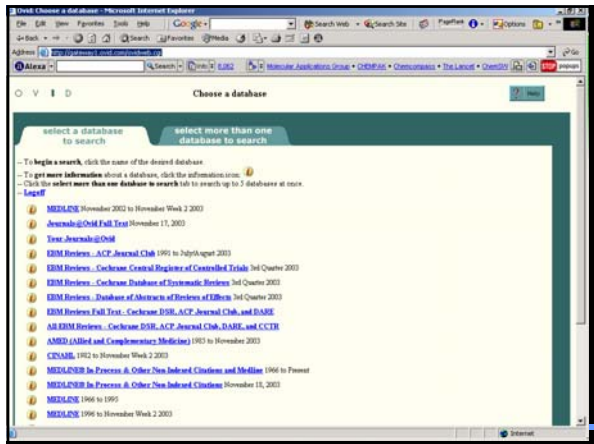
Ovid: Choose a database - Microsoft Internet Explorer

File Edit View Favorites Tools Help

Google -

Search Web

Search Site

PageRank

Options

Back

Search

Favorites

Media

Address http://gateway1.ovid.com/ovidweb.cgi

Go

Alexa

Search

Info

Molecular Applications Group

CHEMFAX

Chemcompass

The Lancet

ChemSW

popups

O V I D

Choose a database

Help

select a database to search

select more than one database to search

– To begin a search, click the name of the desired database.

– To get more information about a database, click the information icon.

– Click the select more than one database to search tab to search up to 5 databases at once.

– Logoff

MEDLINE November 2002 to November Week 2 2003

Journals@Ovid Full Text November 17, 2003

Your Journals@Ovid

EBM Reviews - ACP Journal Club 1991 to July/August 2003

EBM Reviews - Cochrane Central Register of Controlled Trials 3rd Quarter 2003

EBM Reviews - Cochrane Database of Systematic Reviews 3rd Quarter 2003

EBM Reviews - Database of Abstracts of Reviews of Effects 3rd Quarter 2003

EBM Reviews Full Text - Cochrane DSR, ACP Journal Club, and DARE

All EBM Reviews - Cochrane DSR, ACP Journal Club, DARE, and CCTR

AMED (Allied and Complementary Medicine) 1985 to November 2003

CINAHL 1982 to November Week 2 2003

MEDLINE® In-Process & Other Non-Indexed Citations and Medline 1966 to Present

MEDLINE® In-Process & Other Non-Indexed Citations November 18, 2003

MEDLINE 1966 to 1995

MEDLINE 1996 to November Week 2 2003

Internet